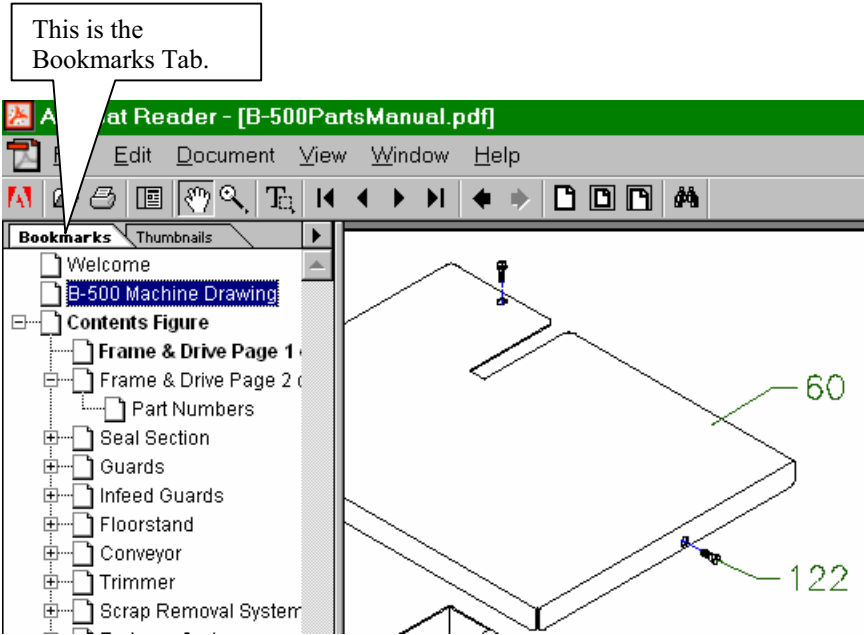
This is the Bookmarks Tab.

A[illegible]at Reader - [B-500PartsManual.pdf]

F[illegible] Edit Document View Window Help

Bookmarks Thumbnails

Welcome
B-500 Machine Drawing
Contents Figure
Frame & Drive Page 1 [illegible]
Frame & Drive Page 2 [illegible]
Part Numbers
Seal Section
Guards
Infeed Guards
Floorstand
Conveyor
Trimmer
Scrap Removal System

60

122